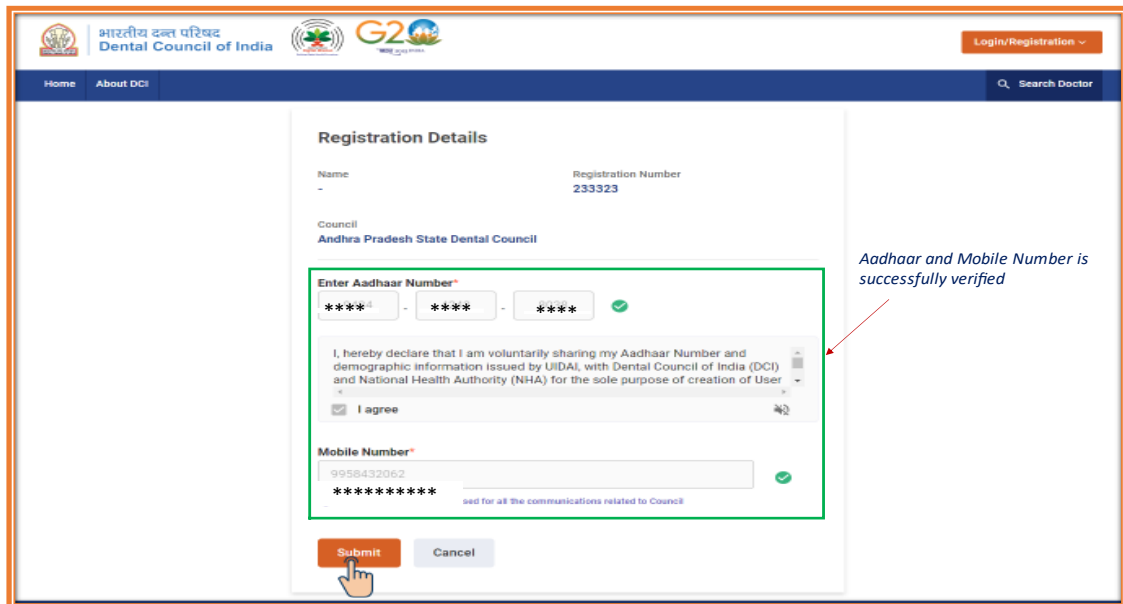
भारतीय दन्त परिषद
Dental Council of India

G20

Login/Registration

Home About DCI

Search Doctor

Registration Details

Name
-

Registration Number
233323

Council
Andhra Pradesh State Dental Council

Enter Aadhaar Number*
**** - **** - ****

I, hereby declare that I am voluntarily sharing my Aadhaar Number and demographic information issued by UIDAI, with Dental Council of India (DCI) and National Health Authority (NHA) for the sole purpose of creation of User

I agree

Mobile Number*
9958432062
**********
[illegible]sed for all the communications related to Council

Aadhaar and Mobile Number is successfully verified

Submit Cancel